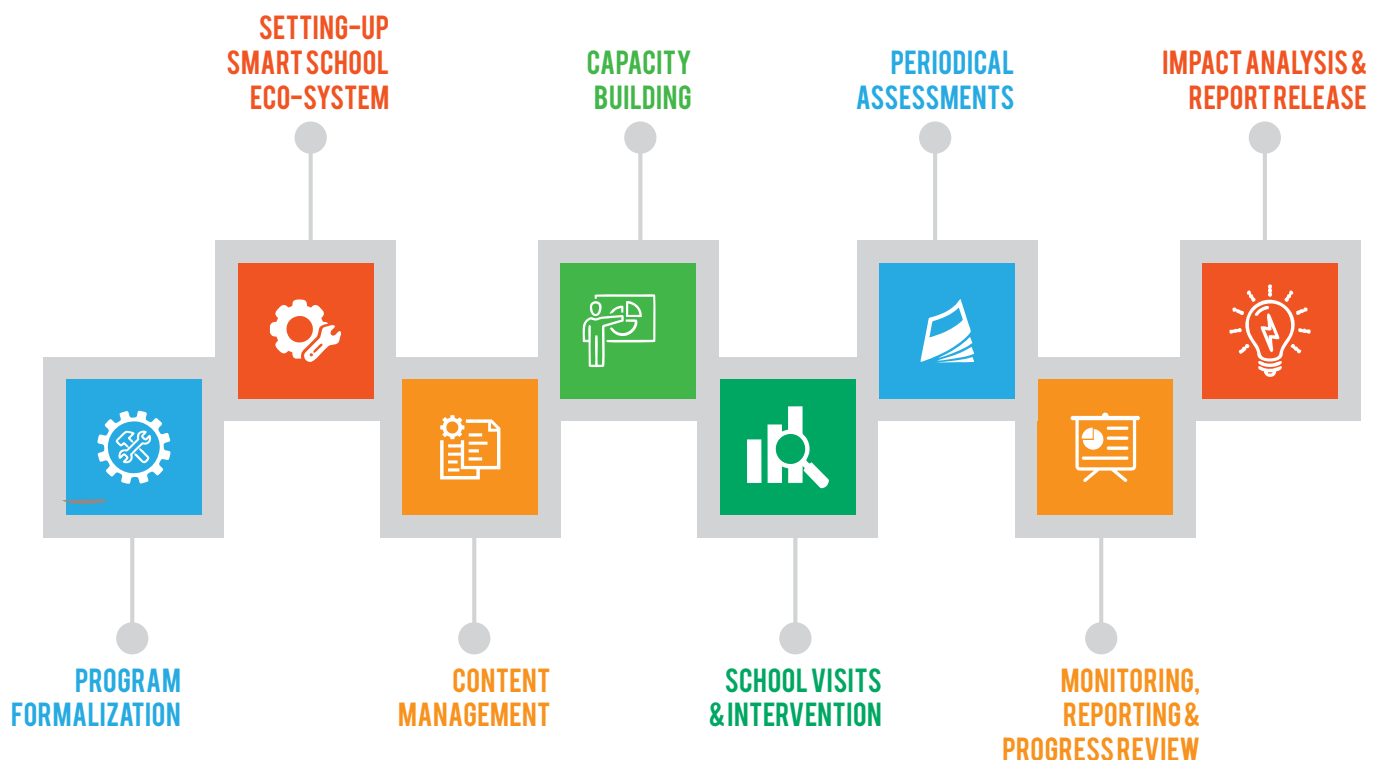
SETTING-UP SMART SCHOOL ECO-SYSTEM

CAPACITY BUILDING

PERIODICAL ASSESSMENTS

IMPACT ANALYSIS & REPORT RELEASE

PROGRAM FORMALIZATION

CONTENT MANAGEMENT

SCHOOL VISITS & INTERVENTION

MONITORING, REPORTING & PROGRESS REVIEW